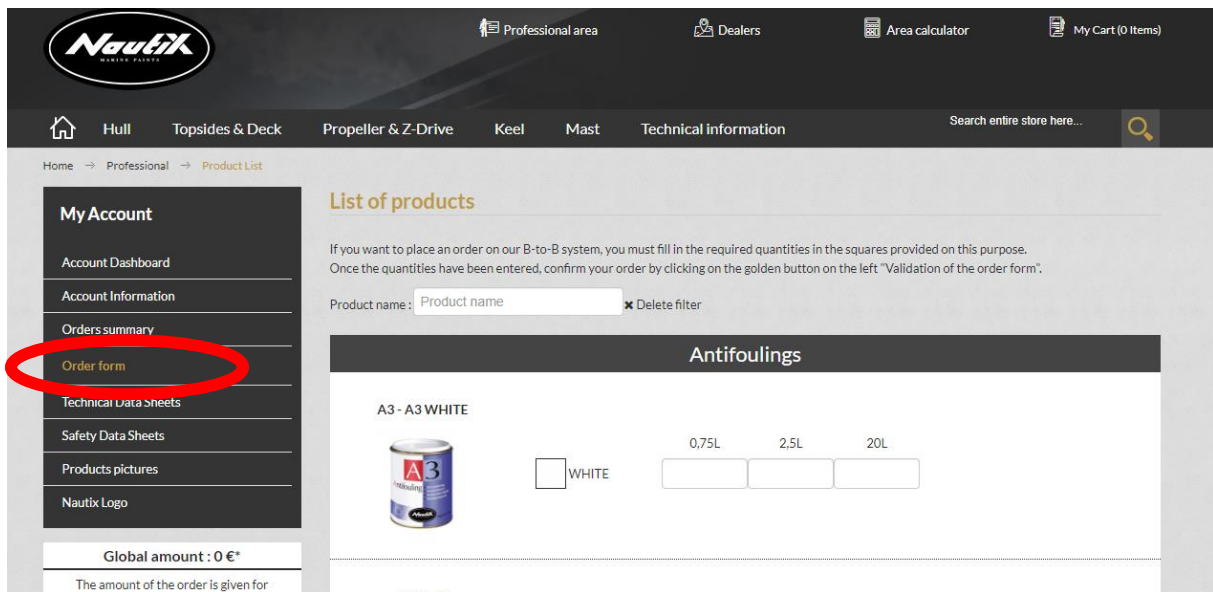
Nautix
MARINE PAINTS

Professional area
Dealers
Area calculator
My Cart (0 Items)

Hull
Topsides & Deck
Propeller & Z-Drive
Keel
Mast
Technical information
Search entire store here...

Home → Professional → Product List

My Account

Account Dashboard
Account Information
Orders summary
Order form
Technical Data Sheets
Safety Data Sheets
Products pictures
Nautix Logo

Global amount : 0 €*

The amount of the order is given for

List of products

If you want to place an order on our B-to-B system, you must fill in the required quantities in the squares provided on this purpose.
Once the quantities have been entered, confirm your order by clicking on the golden button on the left "Validation of the order form".

Product name : Product name
✖ Delete filter

Antifoulings

A3 - A3 WHITE

A3 Antifouling Nautix

WHITE

0,75L
2,5L
20L